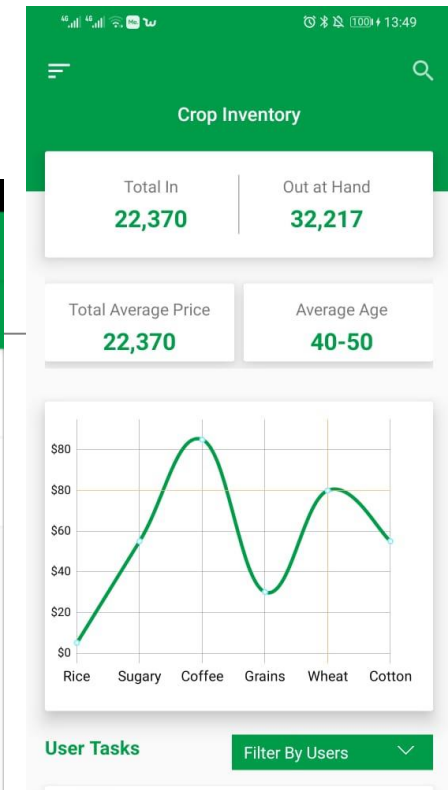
4G 4G 100 13:49

Crop Inventory

Total In
22,370

Out at Hand
32,217

Total Average Price
22,370

Average Age
40-50

$80
$80
$60
$40
$20
$0

Rice Sugary Coffee Grains Wheat Cotton

User Tasks

Filter By Users